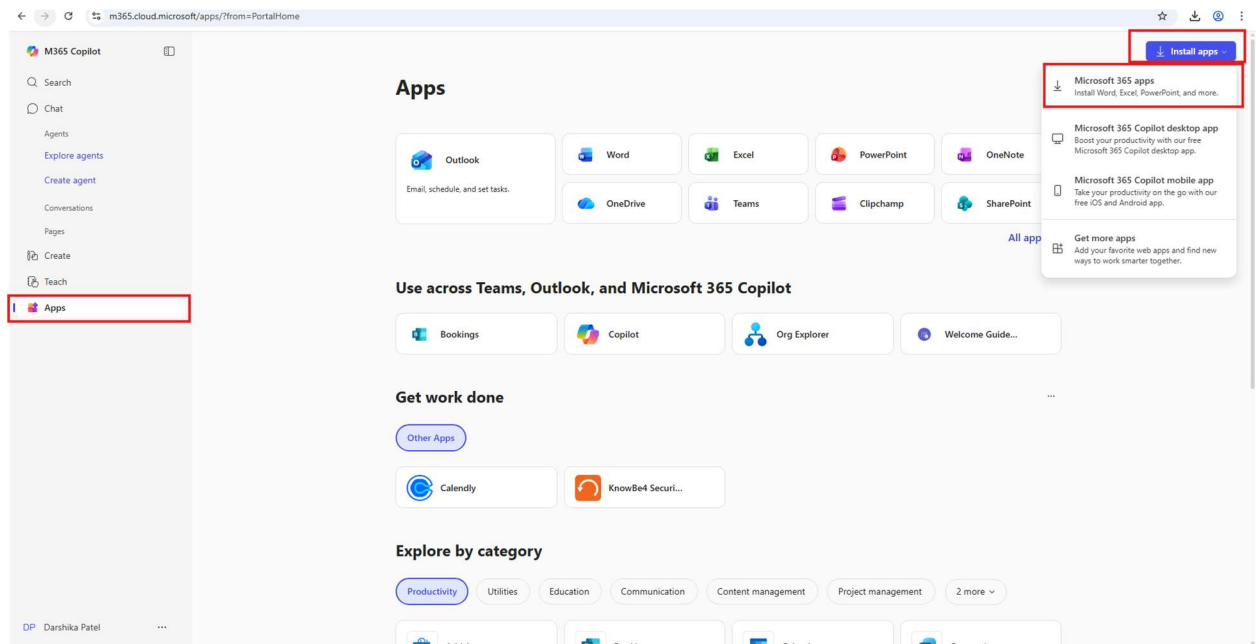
m365.cloud.microsoft/apps/?from=PortalHome

M365 Copilot

Search

Chat

Agents

Explore agents

Create agent

Conversations

Pages

Create

Teach

Apps

DP Darshika Patel ...

Install apps

Microsoft 365 apps
Install Word, Excel, PowerPoint, and more.

Microsoft 365 Copilot desktop app
Boost your productivity with our free Microsoft 365 Copilot desktop app.

Microsoft 365 Copilot mobile app
Take your productivity on the go with our free iOS and Android app.

Get more apps
Add your favorite web apps and find new ways to work smarter together.

Apps

Outlook
Email, schedule, and set tasks.

Word

Excel

PowerPoint

OneNote

OneDrive

Teams

Clipchamp

SharePoint

All app

Use across Teams, Outlook, and Microsoft 365 Copilot

Bookings

Copilot

Org Explorer

Welcome Guide...

Get work done

...

Other Apps

Calendly

KnowBe4 Securi...

Explore by category

Productivity

Utilities

Education

Communication

Content management

Project management

2 more